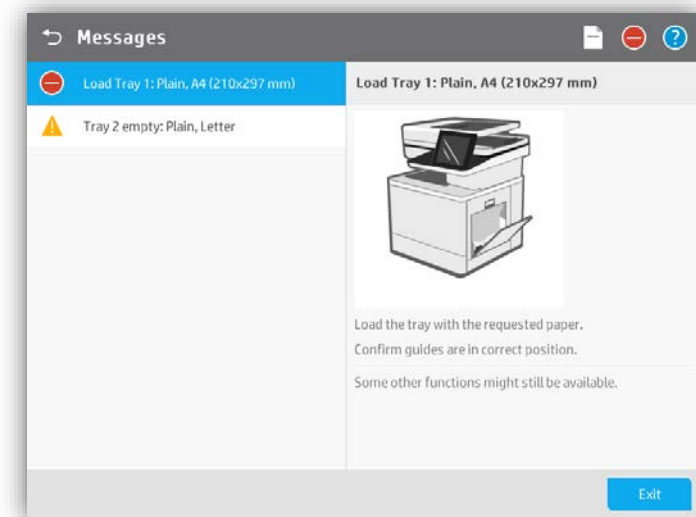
Messages

Load Tray 1: Plain, A4 (210x297 mm)

Tray 2 empty: Plain, Letter

Load Tray 1: Plain, A4 (210x297 mm)

Load the tray with the requested paper.

Confirm guides are in correct position.

Some other functions might still be available.

Exit